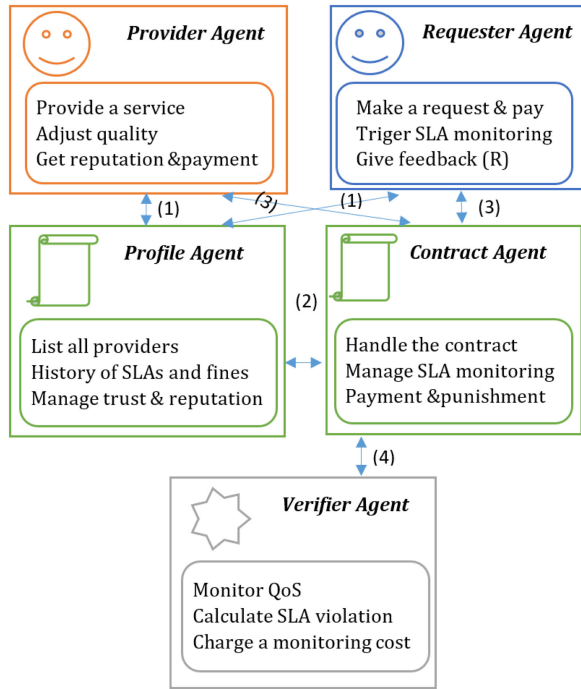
Provider Agent

Provide a service
Adjust quality
Get reputation &payment

Requester Agent

Make a request & pay
Triger SLA monitoring
Give feedback (R)

(1)

(3)

(1)

(3)

Profile Agent

List all providers
History of SLAs and fines
Manage trust & reputation

(2)

Contract Agent

Handle the contract
Manage SLA monitoring
Payment &punishment

(4)

Verifier Agent

Monitor QoS
Calculate SLA violation
Charge a monitoring cost